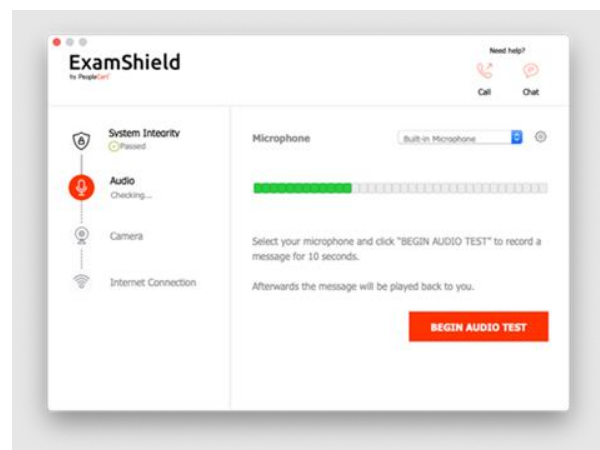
ExamShield
by PeopleCert

Need help?
Call
Chat

System Integrity
Passed

Audio
Checking...

Camera

Internet Connection

Microphone
Built-in Microphone

Select your microphone and click "BEGIN AUDIO TEST" to record a message for 10 seconds.

Afterwards the message will be played back to you.

BEGIN AUDIO TEST